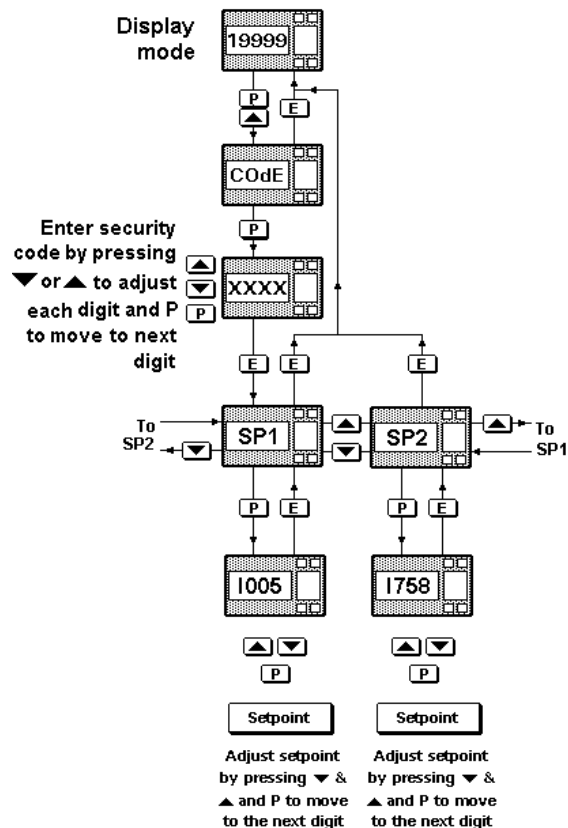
Display mode

19999

P
▲
E

COdE

P

Enter security code by pressing ▼ or ▲ to adjust each digit and P to move to next digit

▲
▼
P
XXXX

E
E
E

To SP2
SP1
▲
▼
SP2
▲
To SP1

▼

P
E
P
E

I005
I758

▲▼
P
▲▼
P

Setpoint
Setpoint

Adjust setpoint by pressing ▼ & ▲ and P to move to the next digit

Adjust setpoint by pressing ▼ & ▲ and P to move to the next digit